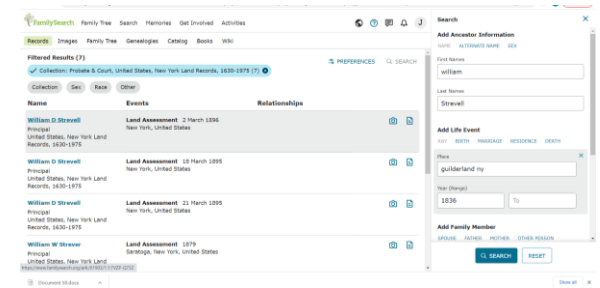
FamilySearch Family Tree Search Memories Get Involved Activities

J

Records Images Family Tree Genealogies Catalog Books Wiki

Filtered Results (7)

PREFERENCES SEARCH

Collection: Probate & Court, United States, New York Land Records, 1630-1975 (7)

Collection Sex Race Other

| Name | Events | Relationships |
|---|---|---|
| William D Strevell<br>Principal<br>United States, New York Land Records, 1630-1975 | Land Assessment 2 March 1896<br>New York, United States | |
| William D Strevell<br>Principal<br>United States, New York Land Records, 1630-1975 | Land Assessment 18 March 1895<br>New York, United States | |
| William D Strevell<br>Principal<br>United States, New York Land Records, 1630-1975 | Land Assessment 21 March 1895<br>New York, United States | |
| William W Strever<br>Principal<br>United States, New York Land | Land Assessment 1879<br>Saratoga, New York, United States | |

https://www.familysearch.org/ark:/61903/1:1:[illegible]

Document 16.docx

Show all

Search

Add Ancestor Information

NAME ALTERNATE NAME SEX

First Names
william

Last Names
Strevell

Add Life Event

ANY BIRTH MARRIAGE RESIDENCE DEATH

Place
guilderland ny

Year (Range)
1836 To

Add Family Member

SPOUSE FATHER MOTHER OTHER PERSON

SEARCH RESET